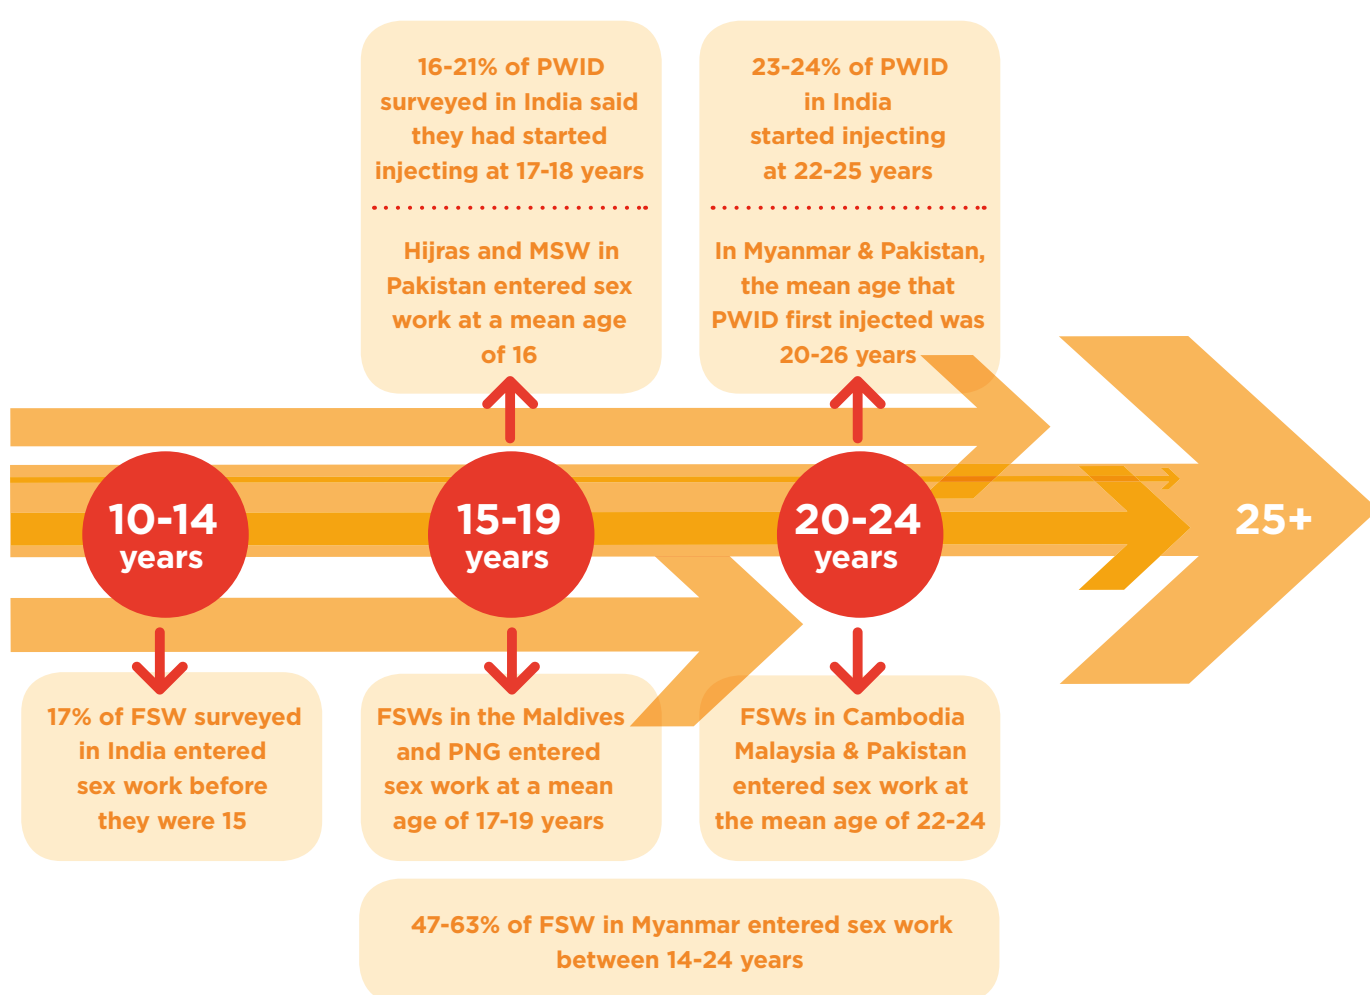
16-21% of PWID surveyed in India said they had started injecting at 17-18 years

Hijras and MSW in Pakistan entered sex work at a mean age of 16

23-24% of PWID in India started injecting at 22-25 years

In Myanmar & Pakistan, the mean age that PWID first injected was 20-26 years

10-14 years

15-19 years

20-24 years

25+

17% of FSW surveyed in India entered sex work before they were 15

FSWs in the Maldives and PNG entered sex work at a mean age of 17-19 years

FSWs in Cambodia Malaysia & Pakistan entered sex work at the mean age of 22-24

47-63% of FSW in Myanmar entered sex work between 14-24 years